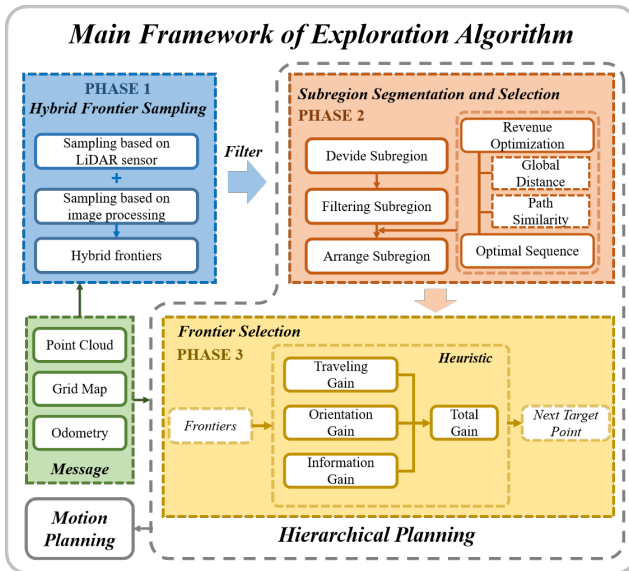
Main Framework of Exploration Algorithm

PHASE 1
Hybrid Frontier Sampling

Sampling based on LiDAR sensor

+

Sampling based on image processing

Hybrid frontiers

Filter

Subregion Segmentation and Selection
PHASE 2

Devide Subregion

Filtering Subregion

Arrange Subregion

Revenue Optimization

Global Distance

Path Similarity

Optimal Sequence

Point Cloud

Grid Map

Odometry

Message

Frontier Selection
PHASE 3

Heuristic

Traveling Gain

Orientation Gain

Information Gain

Frontiers

Total Gain

Next Target Point

Motion Planning

Hierarchical Planning